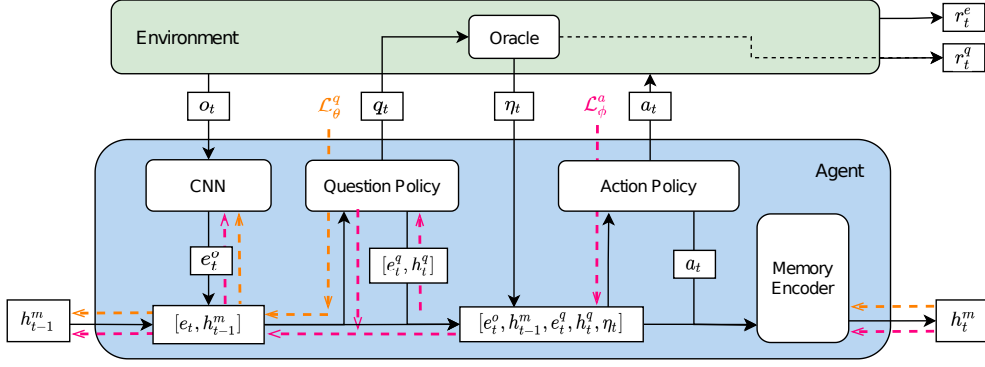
Environment

Oracle

$r_t^e$

$r_t^q$

$o_t$

$\mathcal{L}_\theta^q$

$q_t$

$\eta_t$

$\mathcal{L}_\phi^a$

$a_t$

Agent

CNN

Question Policy

Action Policy

$e_t^o$

$[e_t^q, h_t^q]$

$a_t$

Memory Encoder

$h_{t-1}^m$

$[e_t, h_{t-1}^m]$

$[e_t^o, h_{t-1}^m, e_t^q, h_t^q, \eta_t]$

$h_t^m$